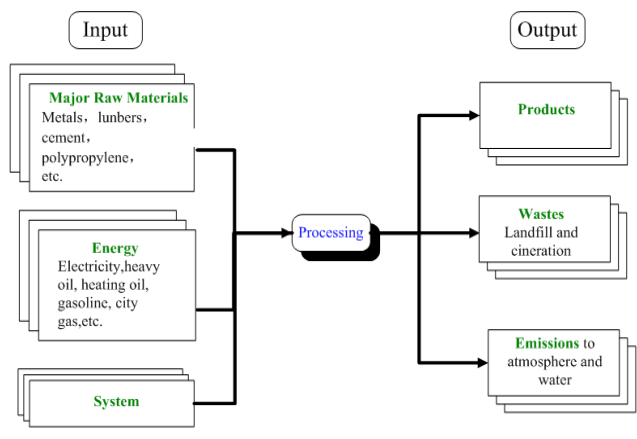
Input

Output

Major Raw Materials
Metals，lunbers，cement，polypropylene，etc.

Energy
Electricity,heavy oil, heating oil, gasoline, city gas,etc.

System

Processing

Products

Wastes
Landfill and cineration

Emissions to atmosphere and water